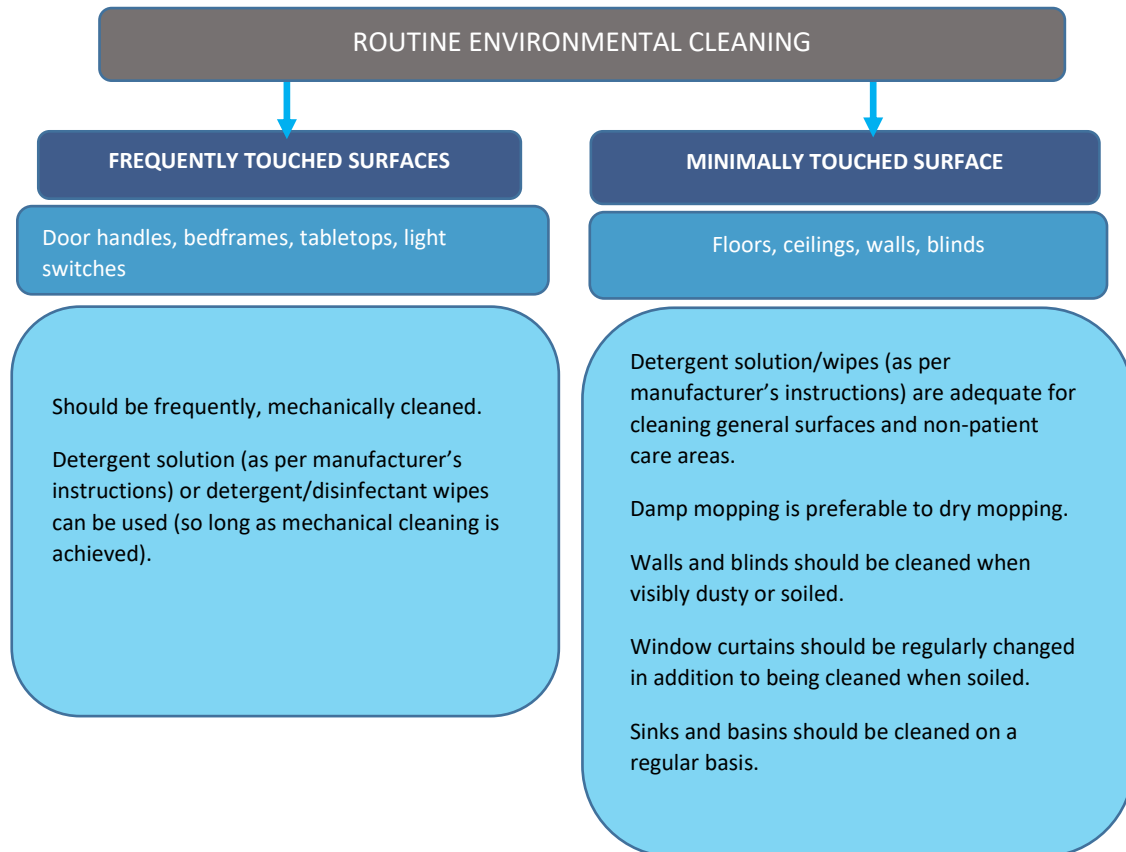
ROUTINE ENVIRONMENTAL CLEANING

FREQUENTLY TOUCHED SURFACES

Door handles, bedframes, tabletops, light switches

Should be frequently, mechanically cleaned.

Detergent solution (as per manufacturer's instructions) or detergent/disinfectant wipes can be used (so long as mechanical cleaning is achieved).

MINIMALLY TOUCHED SURFACE

Floors, ceilings, walls, blinds

Detergent solution/wipes (as per manufacturer's instructions) are adequate for cleaning general surfaces and non-patient care areas.

Damp mopping is preferable to dry mopping.

Walls and blinds should be cleaned when visibly dusty or soiled.

Window curtains should be regularly changed in addition to being cleaned when soiled.

Sinks and basins should be cleaned on a regular basis.